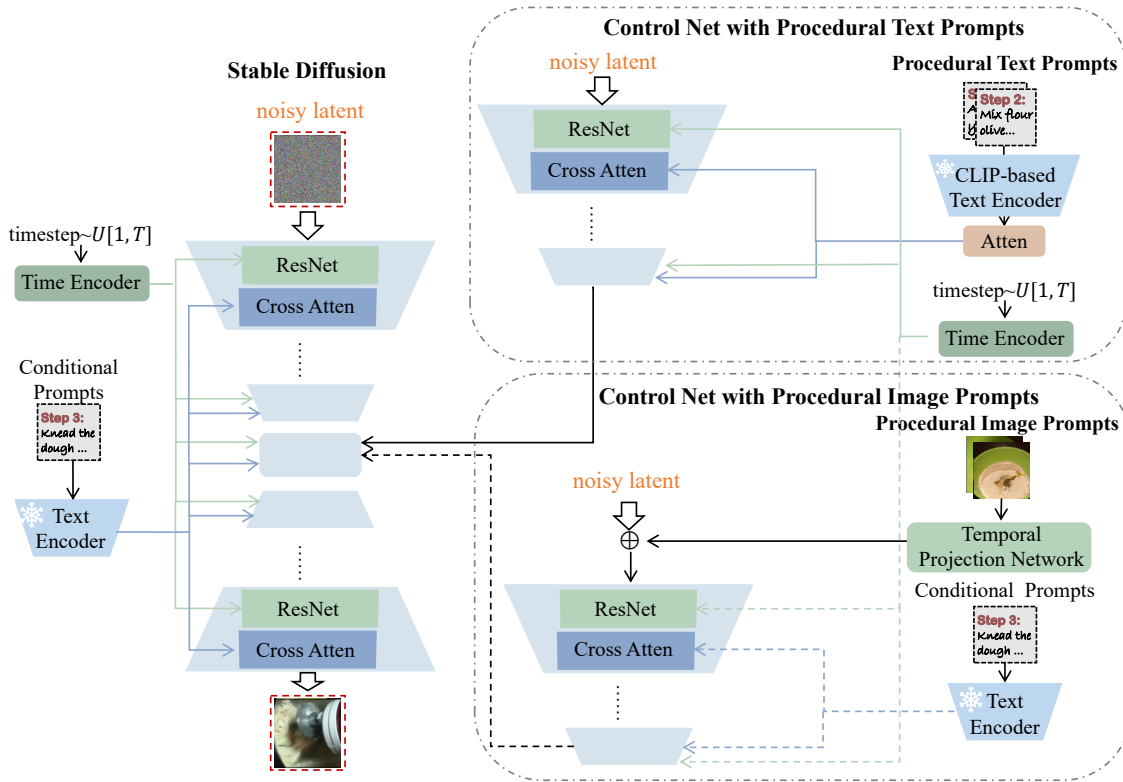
Control Net with Procedural Text Prompts

noisy latent

Procedural Text Prompts

Step 2: Mix flour olive...

ResNet

Cross Atten

CLIP-based Text Encoder

Atten

timestep~$U[1, T]$

Time Encoder

Stable Diffusion

noisy latent

timestep~$U[1, T]$

Time Encoder

ResNet

Cross Atten

Conditional Prompts

Step 3: Knead the dough ...

Text Encoder

ResNet

Cross Atten

Control Net with Procedural Image Prompts

Procedural Image Prompts

noisy latent

$\oplus$

Temporal Projection Network

Conditional Prompts

Step 3: Knead the dough ...

ResNet

Cross Atten

Text Encoder